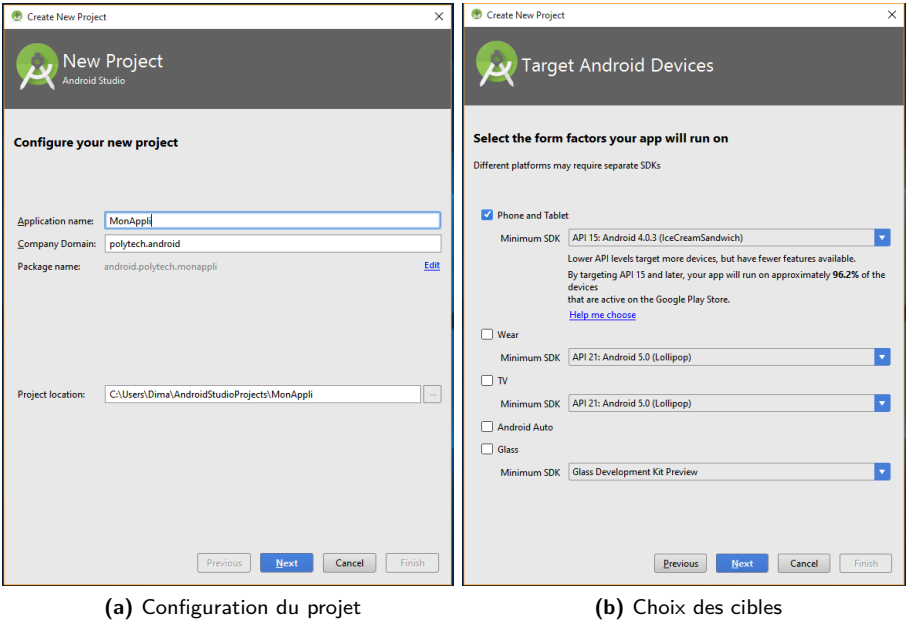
Create New Project

New Project
Android Studio

Configure your new project

Application name: MonAppli
Company Domain: polytech.android
Package name: android.polytech.monappli Edit

Project location: C:\Users\Dima\AndroidStudioProjects\MonAppli ...

Previous Next Cancel Finish

(a) Configuration du projet

Create New Project

Target Android Devices

Select the form factors your app will run on

Different platforms may require separate SDKs

Phone and Tablet

Minimum SDK API 15: Android 4.0.3 (IceCreamSandwich)

Lower API levels target more devices, but have fewer features available.
By targeting API 15 and later, your app will run on approximately 96.2% of the devices
that are active on the Google Play Store.
Help me choose

Wear

Minimum SDK API 21: Android 5.0 (Lollipop)

TV

Minimum SDK API 21: Android 5.0 (Lollipop)

Android Auto

Glass

Minimum SDK Glass Development Kit Preview

Previous Next Cancel Finish

(b) Choix des cibles